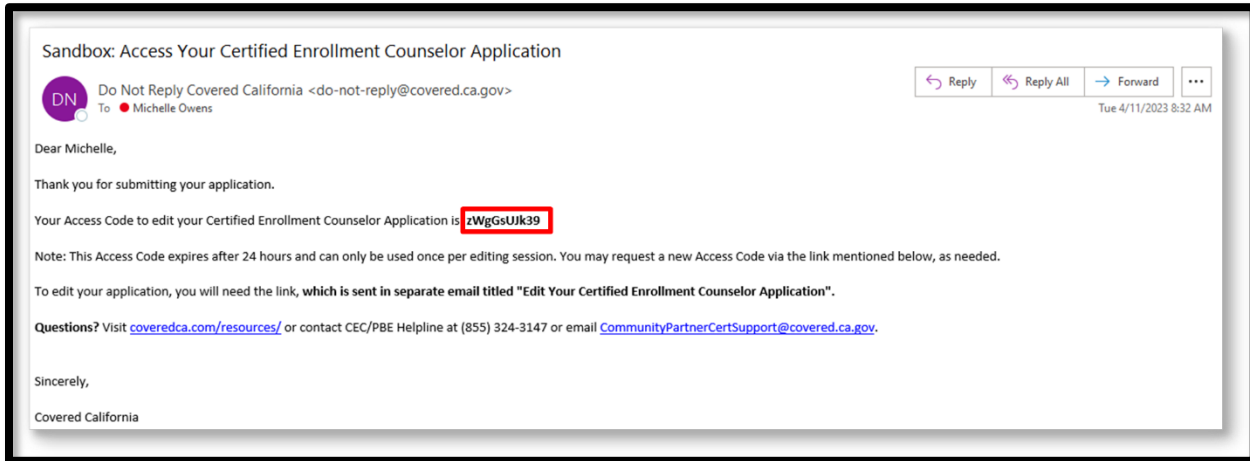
Sandbox: Access Your Certified Enrollment Counselor Application

DN

Do Not Reply Covered California <do-not-reply@covered.ca.gov>
To Michelle Owens

Reply
Reply All
Forward
...
Tue 4/11/2023 8:32 AM

Dear Michelle,

Thank you for submitting your application.

Your Access Code to edit your Certified Enrollment Counselor Application is **zWgGsUJk39**

Note: This Access Code expires after 24 hours and can only be used once per editing session. You may request a new Access Code via the link mentioned below, as needed.

To edit your application, you will need the link, **which is sent in separate email titled "Edit Your Certified Enrollment Counselor Application".**

**Questions?** Visit coveredca.com/resources/ or contact CEC/PBE Helpline at (855) 324-3147 or email CommunityPartnerCertSupport@covered.ca.gov.

Sincerely,

Covered California